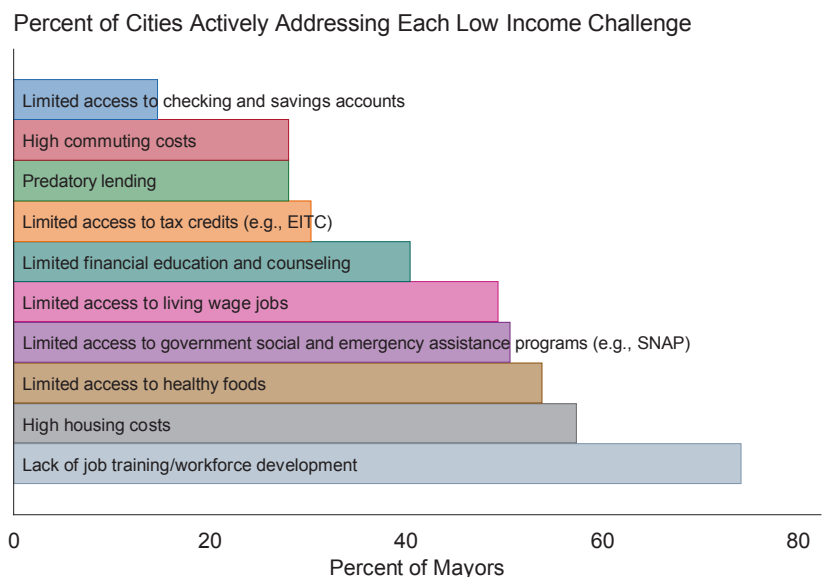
Percent of Cities Actively Addressing Each Low Income Challenge

Limited access to checking and savings accounts
High commuting costs
Predatory lending
Limited access to tax credits (e.g., EITC)
Limited financial education and counseling
Limited access to living wage jobs
Limited access to government social and emergency assistance programs (e.g., SNAP)
Limited access to healthy foods
High housing costs
Lack of job training/workforce development

0
20
40
60
80
Percent of Mayors